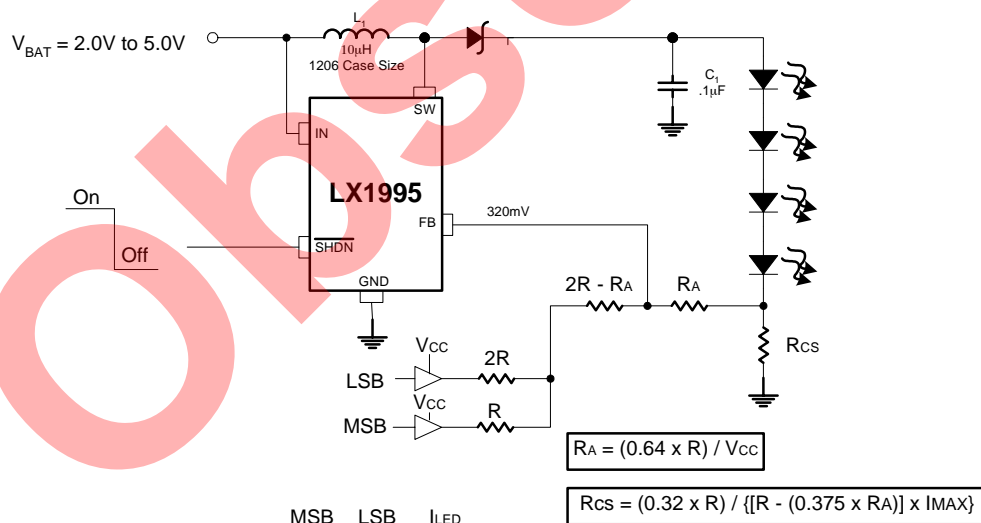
$V_{BAT}$ = 2.0V to 5.0V

$L_1$
10μH
1206 Case Size

SW
IN
LX1995
FB
320mV
On
Off
SHDN
GND

$C_1$
.1μF

2R - RA
RA
Rcs

Vcc
LSB
2R
Vcc
MSB
R

RA = (0.64 x R) / Vcc

Rcs = (0.32 x R) / {[R - (0.375 x RA)] x IMAX}

MSB LSB ILED

obso